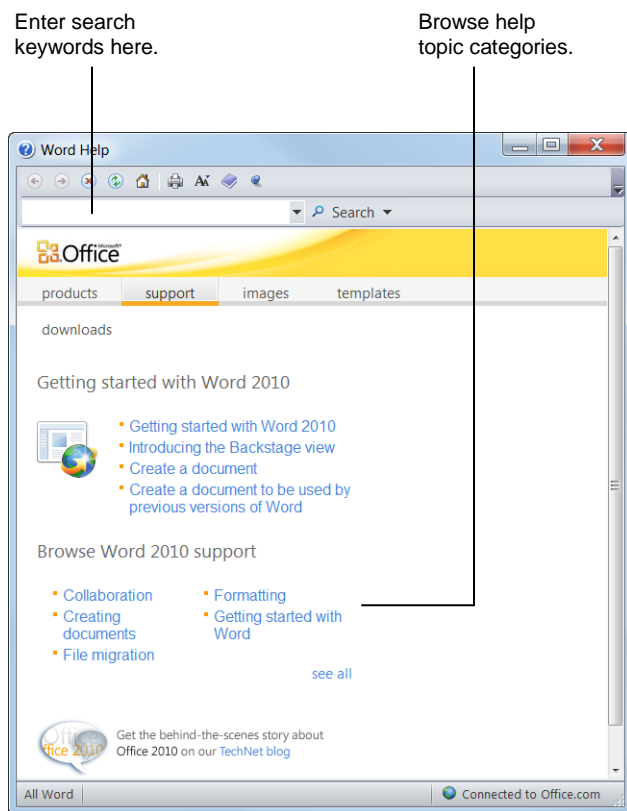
Enter search keywords here.

Browse help topic categories.

Word Help

Search

Microsoft Office

products support images templates

downloads

Getting started with Word 2010

- Getting started with Word 2010
- Introducing the Backstage view
- Create a document
- Create a document to be used by previous versions of Word

Browse Word 2010 support

- Collaboration
- Creating documents
- File migration
- Formatting
- Getting started with Word

see all

Office 2010

Get the behind-the-scenes story about Office 2010 on our TechNet blog

All Word

Connected to Office.com